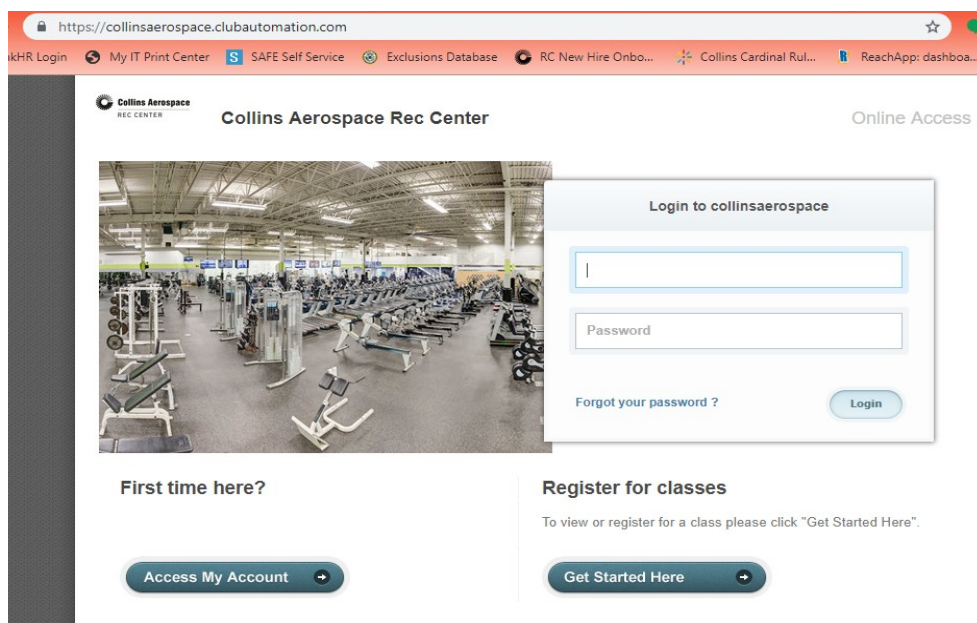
https://collinsaerospace.clubautomation.com

kHR Login  My IT Print Center  SAFE Self Service  Exclusions Database  RC New Hire Onbo...  Collins Cardinal Rul...  ReachApp: dashboa...

Collins Aerospace
REC CENTER

Collins Aerospace Rec Center

Online Access

Login to collinsaerospace

Password

Forgot your password ?

Login

First time here?

Access My Account

Register for classes

To view or register for a class please click "Get Started Here".

Get Started Here